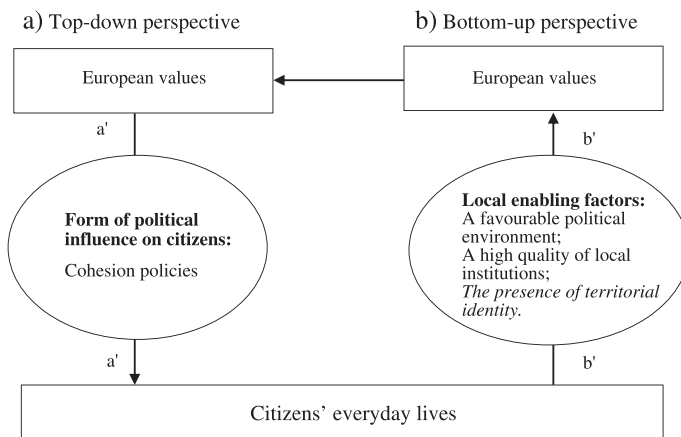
a) Top-down perspective

b) Bottom-up perspective

European values

European values

a'

b'

**Form of political influence on citizens:**

Cohesion policies

**Local enabling factors:**
A favourable political environment;
A high quality of local institutions;
*The presence of territorial identity.*

a'

b'

Citizens' everyday lives